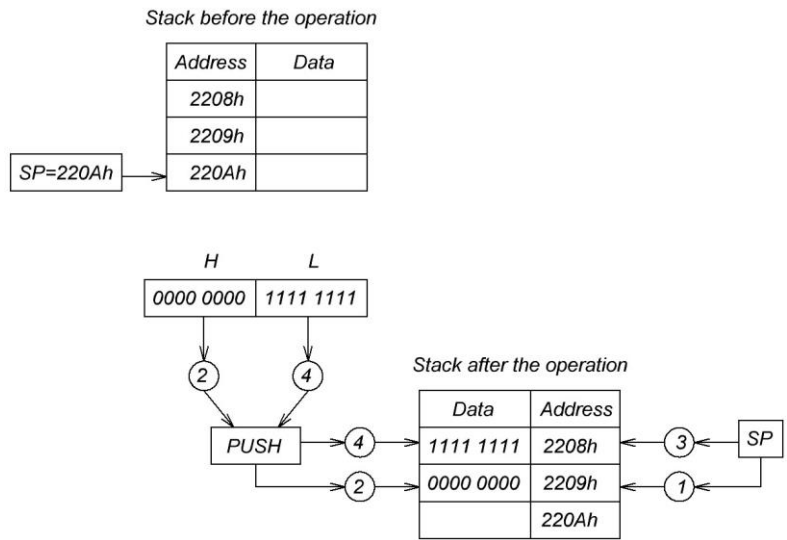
Stack before the operation

| Address | Data |
|---|---|
| 2208h | |
| 2209h | |
| 220Ah | |

SP=220Ah

H L

0000 0000 1111 1111

2 4

Stack after the operation

PUSH 4 2

| Data | Address |
|---|---|
| 1111 1111 | 2208h |
| 0000 0000 | 2209h |
| | 220Ah |

3 1 SP